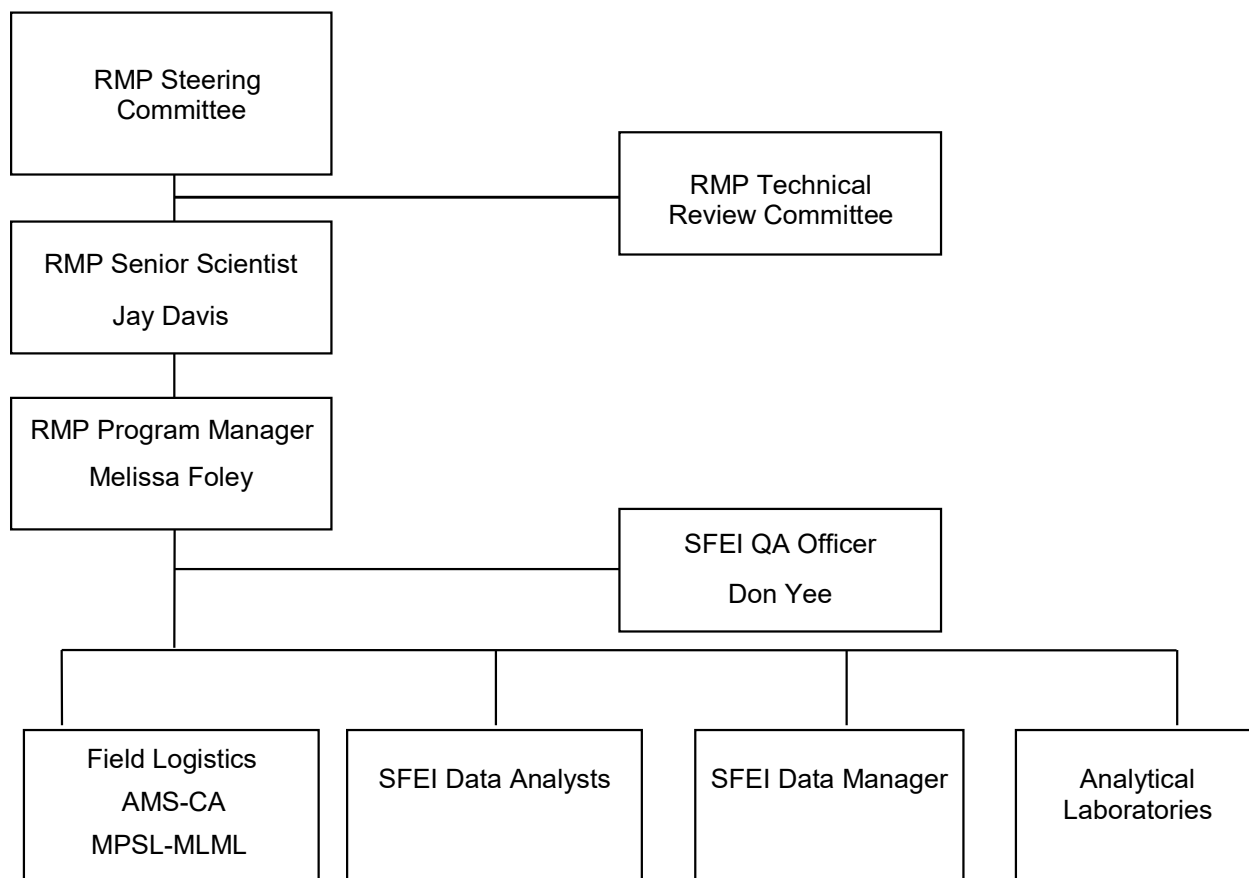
RMP Steering Committee

RMP Technical Review Committee

RMP Senior Scientist

Jay Davis

RMP Program Manager

Melissa Foley

SFEI QA Officer

Don Yee

Field Logistics

AMS-CA

MPSL-MLML

SFEI Data Analysts

SFEI Data Manager

Analytical Laboratories